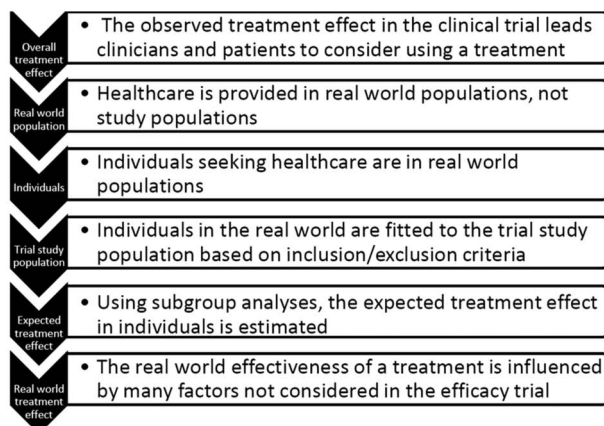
Overall treatment effect

• The observed treatment effect in the clinical trial leads clinicians and patients to consider using a treatment

Real world population

• Healthcare is provided in real world populations, not study populations

Individuals

• Individuals seeking healthcare are in real world populations

Trial study population

• Individuals in the real world are fitted to the trial study population based on inclusion/exclusion criteria

Expected treatment effect

• Using subgroup analyses, the expected treatment effect in individuals is estimated

Real world treatment effect

• The real world effectiveness of a treatment is influenced by many factors not considered in the efficacy trial